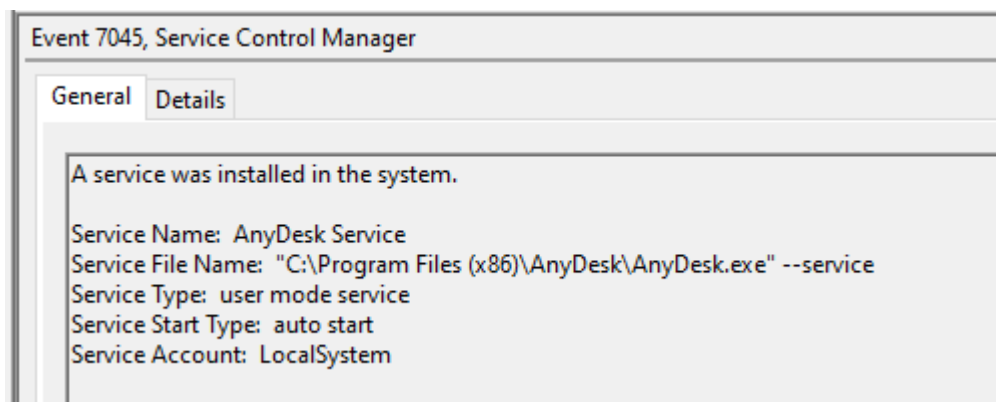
Event 7045, Service Control Manager

General Details

A service was installed in the system.

Service Name: AnyDesk Service
Service File Name: "C:\Program Files (x86)\AnyDesk\AnyDesk.exe" --service
Service Type: user mode service
Service Start Type: auto start
Service Account: LocalSystem